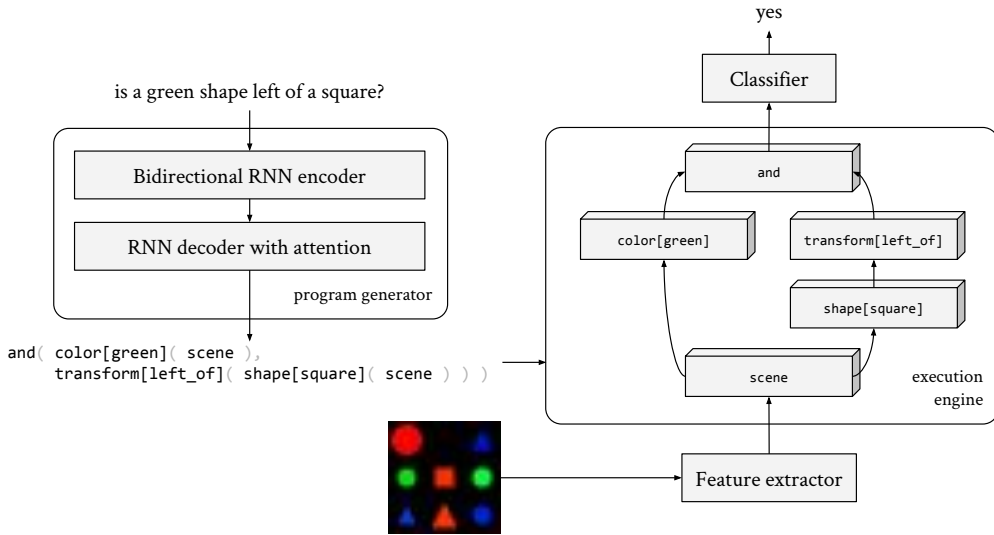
is a green shape left of a square?

Bidirectional RNN encoder

RNN decoder with attention

program generator

and( color[green]( scene ),
transform[left_of]( shape[square]( scene ) ) )

yes

Classifier

and

color[green]

transform[left_of]

shape[square]

scene

execution engine

Feature extractor